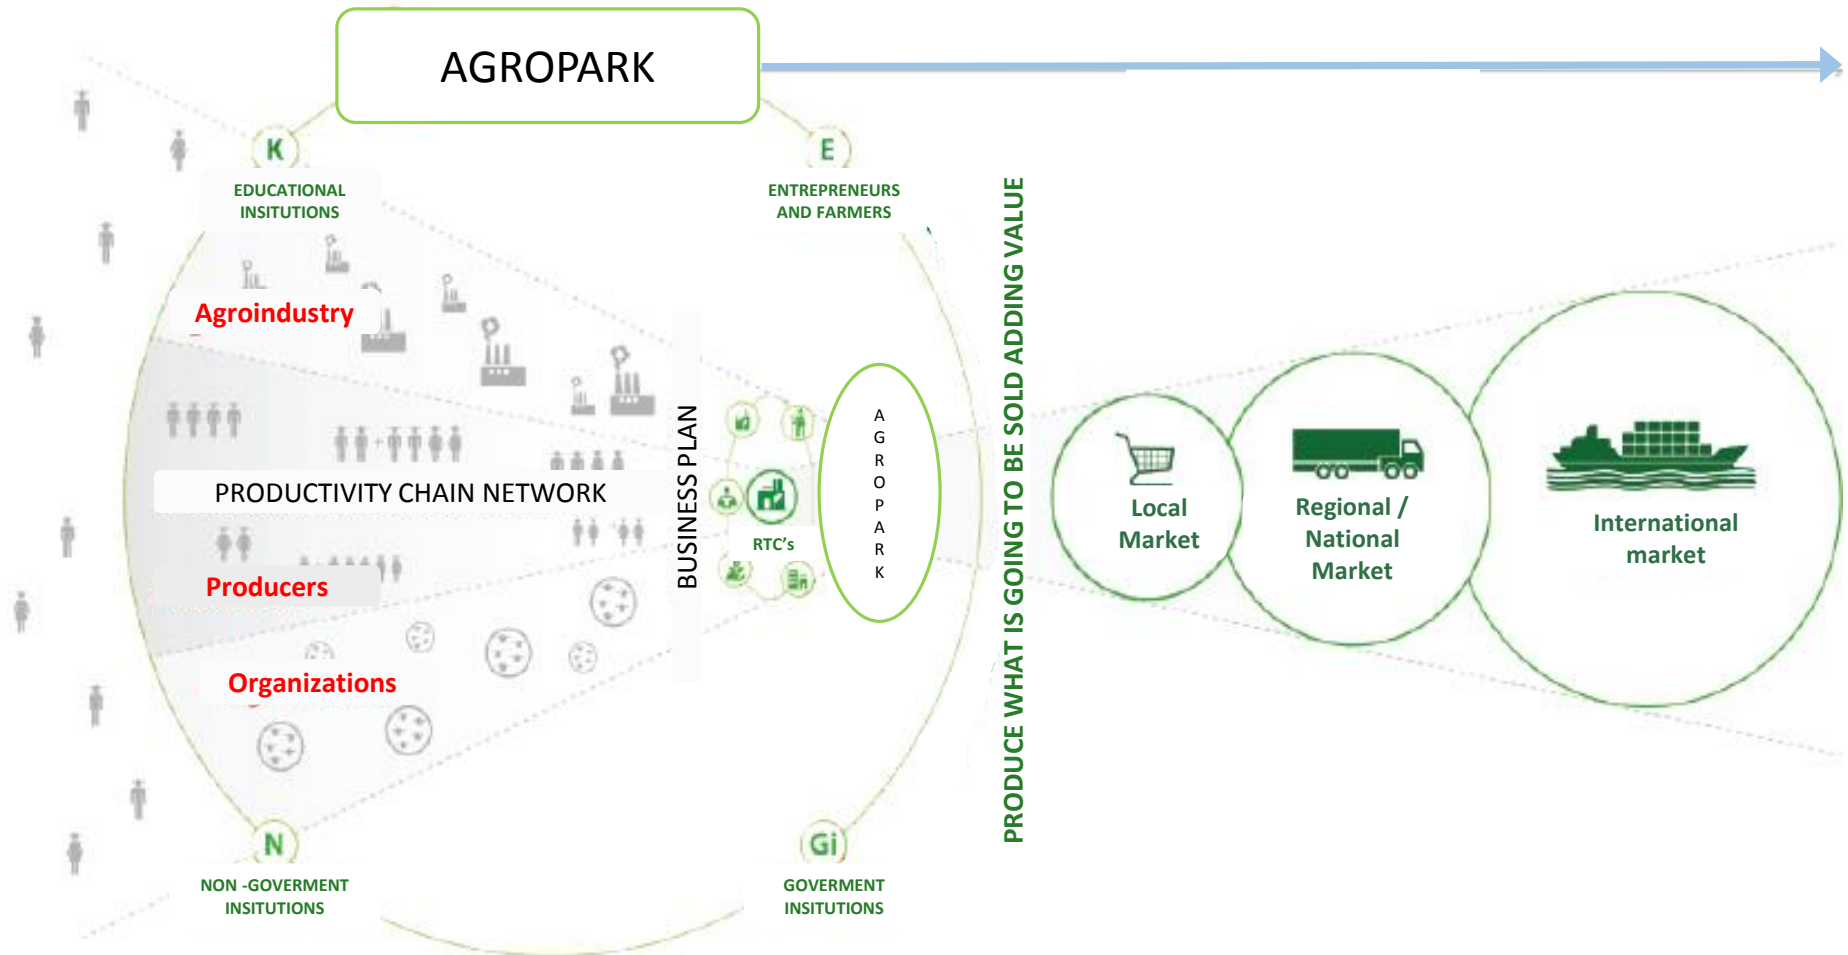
AGROPARK

K
EDUCATIONAL INSITUTIONS

E
ENTREPRENEURS AND FARMERS

Agroindustry

PRODUCTIVITY CHAIN NETWORK

Producers

Organizations

BUSINESS PLAN

RTC's

A G R O P A R K

PRODUCE WHAT IS GOING TO BE SOLD ADDING VALUE

Local Market

Regional / National Market

International market

N
NON -GOVERMENT INSITUTIONS

Gi
GOVERMENT INSITUTIONS